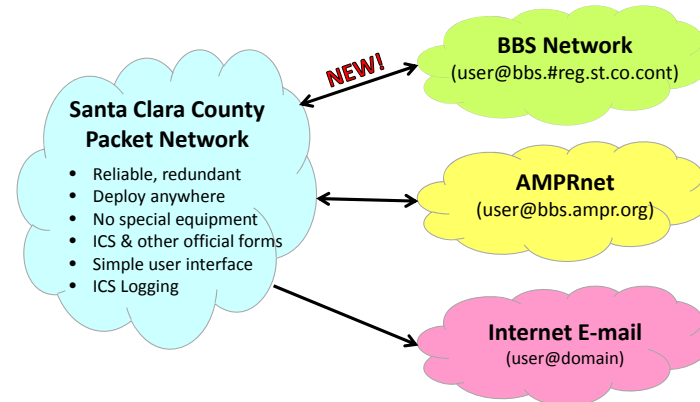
Santa Clara County Packet Network

- Reliable, redundant
- Deploy anywhere
- No special equipment
- ICS & other official forms
- Simple user interface
- ICS Logging

NEW!

BBS Network
(user@bbs.#reg.st.co.cont)

AMPRnet
(user@bbs.ampr.org)

Internet E-mail
(user@domain)